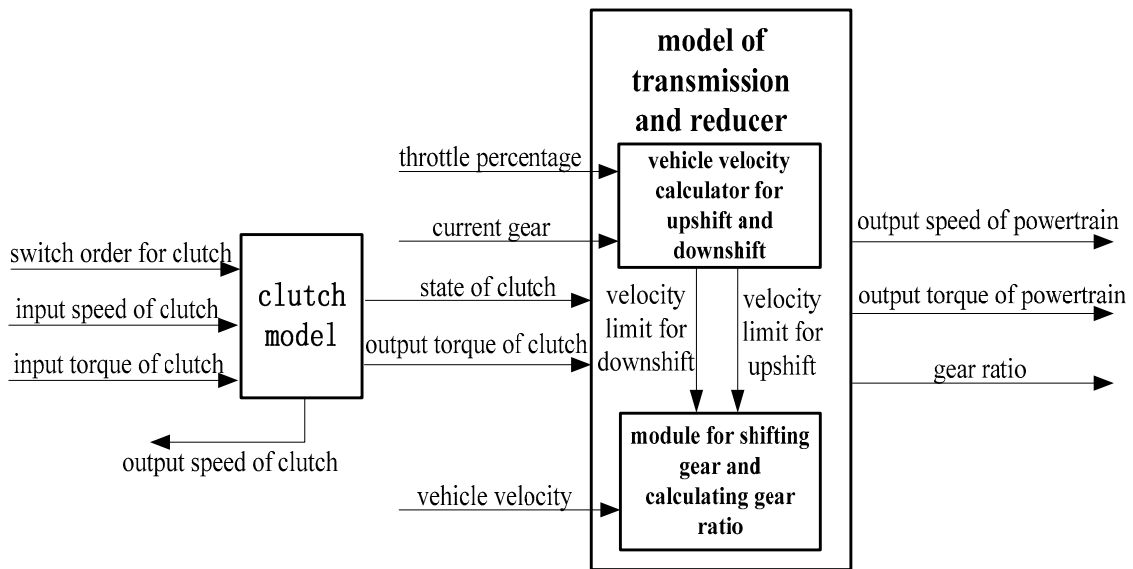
model of transmission and reducer

throttle percentage

current gear

vehicle velocity calculator for upshift and downshift

output speed of powertrain

switch order for clutch

input speed of clutch

input torque of clutch

clutch model

state of clutch

output torque of clutch

velocity limit for downshift

velocity limit for upshift

output torque of powertrain

gear ratio

module for shifting gear and calculating gear ratio

output speed of clutch

vehicle velocity